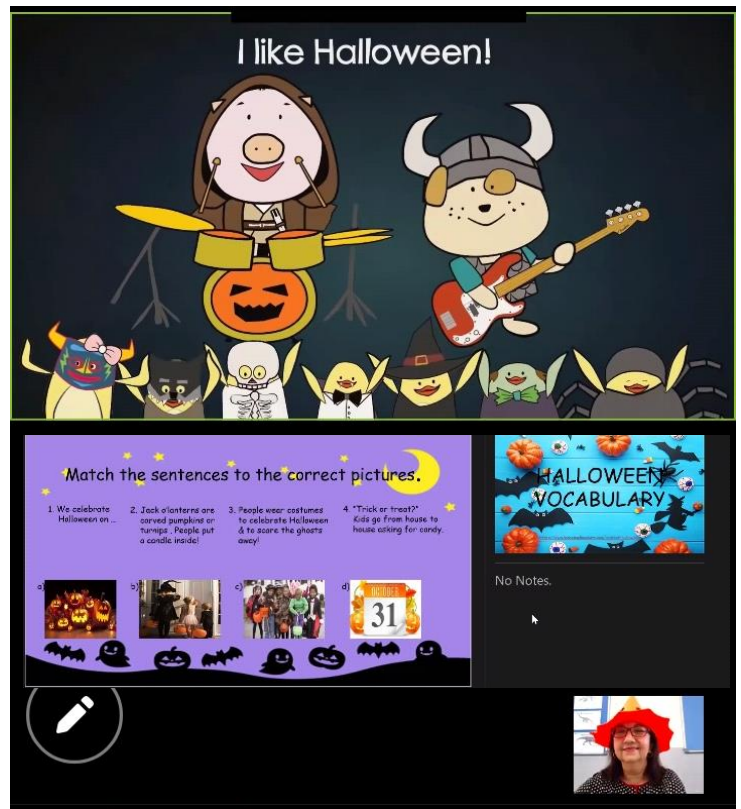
I like Halloween!

Match the sentences to the correct pictures.

1. We celebrate Halloween on ...

2. Jack o'lanterns are carved pumpkins or turnips. People put a candle inside!

3. People wear costumes to celebrate Halloween & to scare the ghosts away!

4. "Trick or treat?" Kids go from house to house asking for candy.

a)

b)

c)

d) OCTOBER 31

HALLOWEEN VOCABULARY

No Notes.